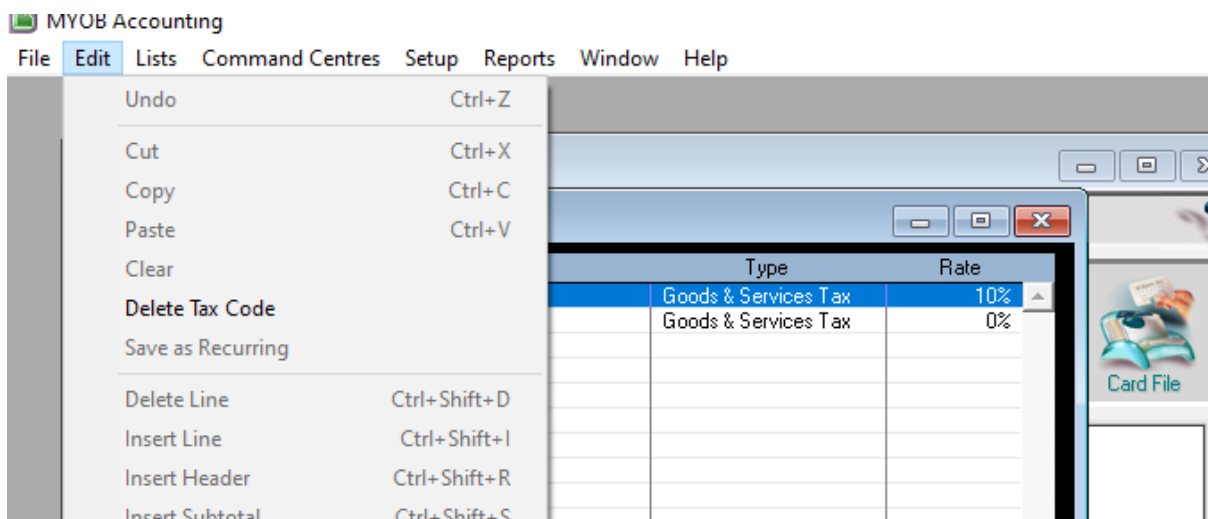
MYOB Accounting

File Edit Lists Command Centres Setup Reports Window Help

Undo Ctrl+Z

Cut Ctrl+X

Copy Ctrl+C

Paste Ctrl+V

Clear

Delete Tax Code

Save as Recurring

Delete Line Ctrl+Shift+D

Insert Line Ctrl+Shift+I

Insert Header Ctrl+Shift+R

Insert Subtotal Ctrl+Shift+S

| Type | Rate |
|---|---|
| Goods & Services Tax | 10% |
| Goods & Services Tax | 0% |

Card File